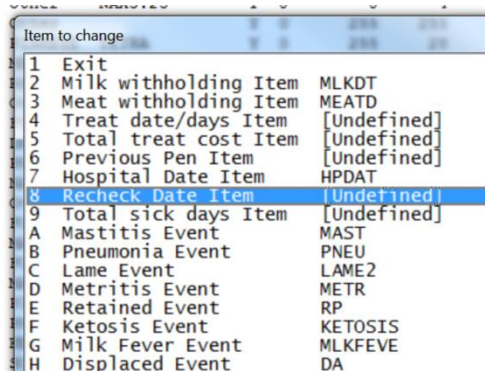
Item to change

| | | |
|---|---|---|
| 1 | Exit | |
| 2 | Milk withholding Item | MLKDT |
| 3 | Meat withholding Item | MEATD |
| 4 | Treat date/days Item | [Undefined] |
| 5 | Total treat cost Item | [Undefined] |
| 6 | Previous Pen Item | [Undefined] |
| 7 | Hospital Date Item | HPDAT |
| 8 | Recheck Date Item | [Undefined] |
| 9 | Total sick days Item | [Undefined] |
| A | Mastitis Event | MAST |
| B | Pneumonia Event | PNEU |
| C | Lame Event | LAME2 |
| D | Metritis Event | METR |
| E | Retained Event | RP |
| F | Ketosis Event | KETOSIS |
| G | Milk Fever Event | MLKFEVE |
| H | Displaced Event | DA |